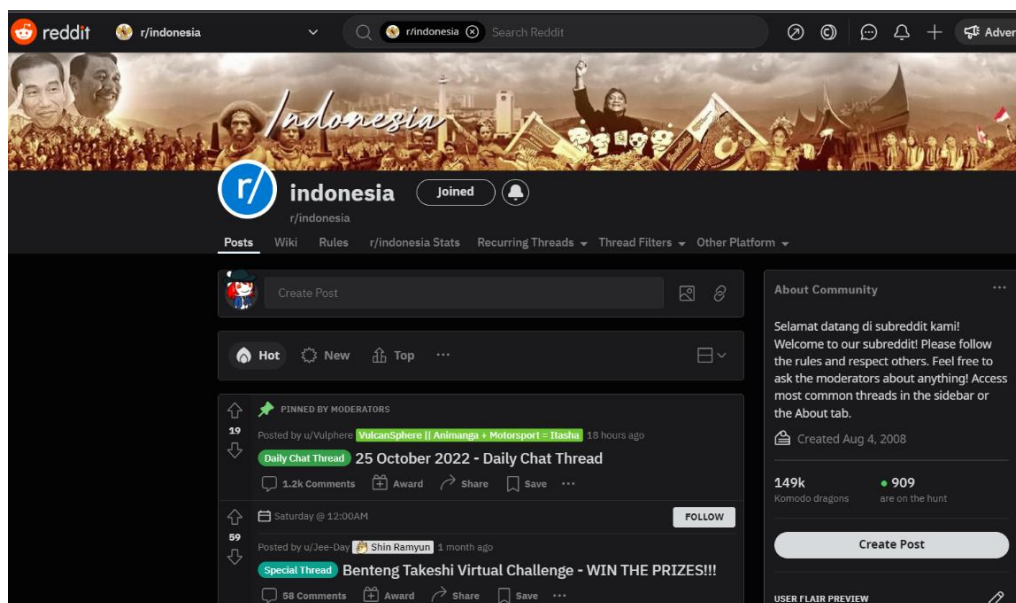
reddit r/indonesia r/indonesia Search Reddit Adver

Indonesia

r/ indonesia Joined
r/indonesia

Posts Wiki Rules r/indonesia Stats Recurring Threads Thread Filters Other Platform

Create Post

Hot New Top ···

PINNED BY MODERATORS
19
Posted by u/Vulphere VulcanSphere || Animanga + Motorsport = Itasha 18 hours ago
Daily Chat Thread 25 October 2022 - Daily Chat Thread
1.2k Comments Award Share Save ···

Saturday @ 12:00AM FOLLOW
59
Posted by u/Jee-Day Shin Ramyun 1 month ago
Special Thread Benteng Takeshi Virtual Challenge - WIN THE PRIZES!!!
58 Comments Award Share Save ···

About Community ···

Selamat datang di subreddit kami! Welcome to our subreddit! Please follow the rules and respect others. Feel free to ask the moderators about anything! Access most common threads in the sidebar or the About tab.

Created Aug 4, 2008

149k
Komodo dragons
909
are on the hunt

Create Post

USER FLAIR PREVIEW